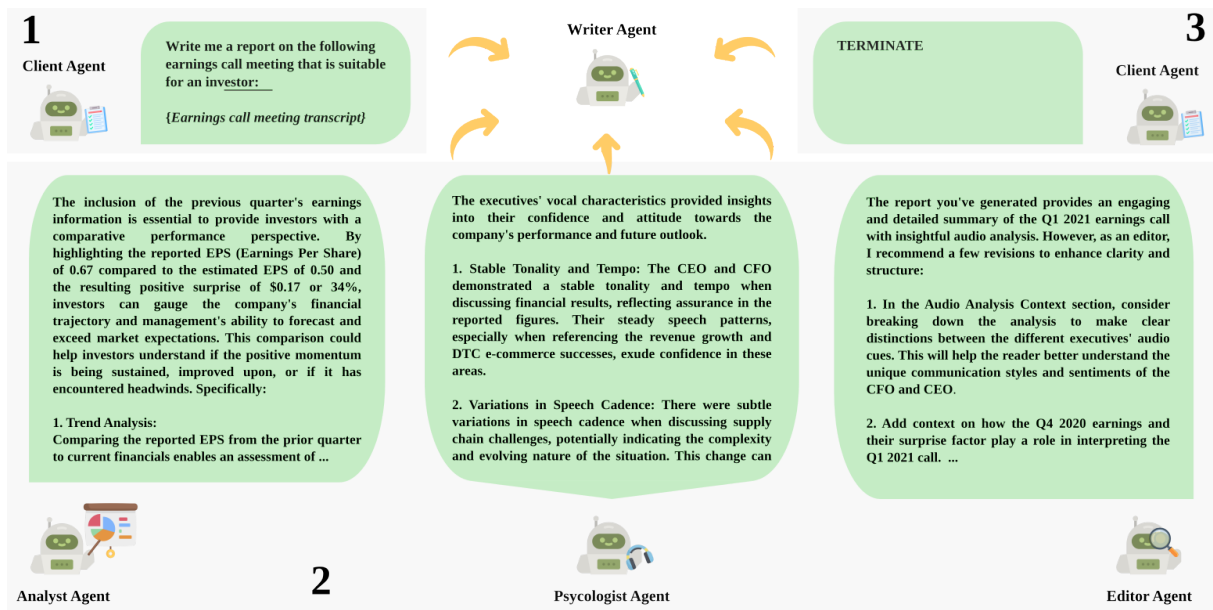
1

Client Agent

Write me a report on the following earnings call meeting that is suitable for an investor:

{Earnings call meeting transcript}

Writer Agent

TERMINATE

3

Client Agent

The inclusion of the previous quarter's earnings information is essential to provide investors with a comparative performance perspective. By highlighting the reported EPS (Earnings Per Share) of 0.67 compared to the estimated EPS of 0.50 and the resulting positive surprise of $0.17 or 34%, investors can gauge the company's financial trajectory and management's ability to forecast and exceed market expectations. This comparison could help investors understand if the positive momentum is being sustained, improved upon, or if it has encountered headwinds. Specifically:

1. Trend Analysis:
Comparing the reported EPS from the prior quarter to current financials enables an assessment of ...

The executives' vocal characteristics provided insights into their confidence and attitude towards the company's performance and future outlook.

1. Stable Tonality and Tempo: The CEO and CFO demonstrated a stable tonality and tempo when discussing financial results, reflecting assurance in the reported figures. Their steady speech patterns, especially when referencing the revenue growth and DTC e-commerce successes, exude confidence in these areas.

2. Variations in Speech Cadence: There were subtle variations in speech cadence when discussing supply chain challenges, potentially indicating the complexity and evolving nature of the situation. This change can

The report you've generated provides an engaging and detailed summary of the Q1 2021 earnings call with insightful audio analysis. However, as an editor, I recommend a few revisions to enhance clarity and structure:

1. In the Audio Analysis Context section, consider breaking down the analysis to make clear distinctions between the different executives' audio cues. This will help the reader better understand the unique communication styles and sentiments of the CFO and CEO.

2. Add context on how the Q4 2020 earnings and their surprise factor play a role in interpreting the Q1 2021 call. ...

Analyst Agent

2

Psycologist Agent

Editor Agent